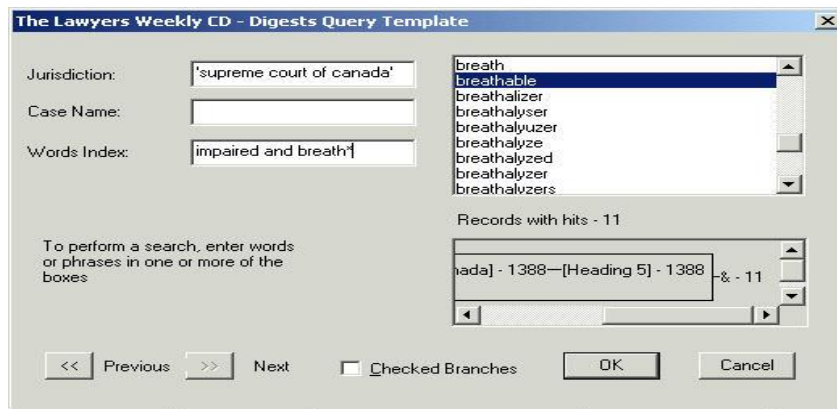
The Lawyers Weekly CD - Digests Query Template

Jurisdiction: 'supreme court of canada'

Case Name:

Words Index: impaired and breath*

breath
breathable
breathalizer
breathalyser
breathalyuzer
breathalyze
breathalyzed
breathalyzer
breathalyzers

Records with hits - 11

To perform a search, enter words or phrases in one or more of the boxes

nada] - 1388—[Heading 5] - 1388 -& - 11

<< Previous >> Next

Checked Branches

OK

Cancel